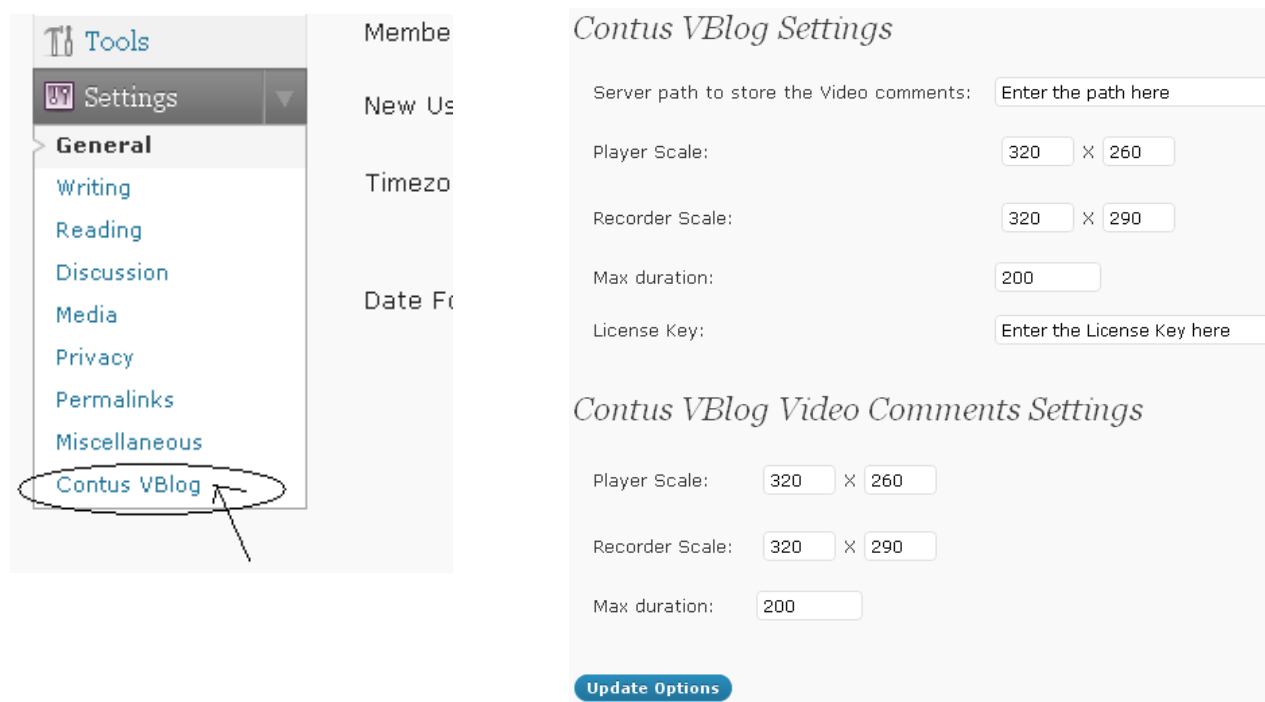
Tools

Settings

General

Writing

Reading

Discussion

Media

Privacy

Permalinks

Miscellaneous

Contus VBlog

Membe

New Us

Timezo

Date Fo

Contus VBlog Settings

Server path to store the Video comments: Enter the path here

Player Scale: 320 X 260

Recorder Scale: 320 X 290

Max duration: 200

License Key: Enter the License Key here

Contus VBlog Video Comments Settings

Player Scale: 320 X 260

Recorder Scale: 320 X 290

Max duration: 200

Update Options